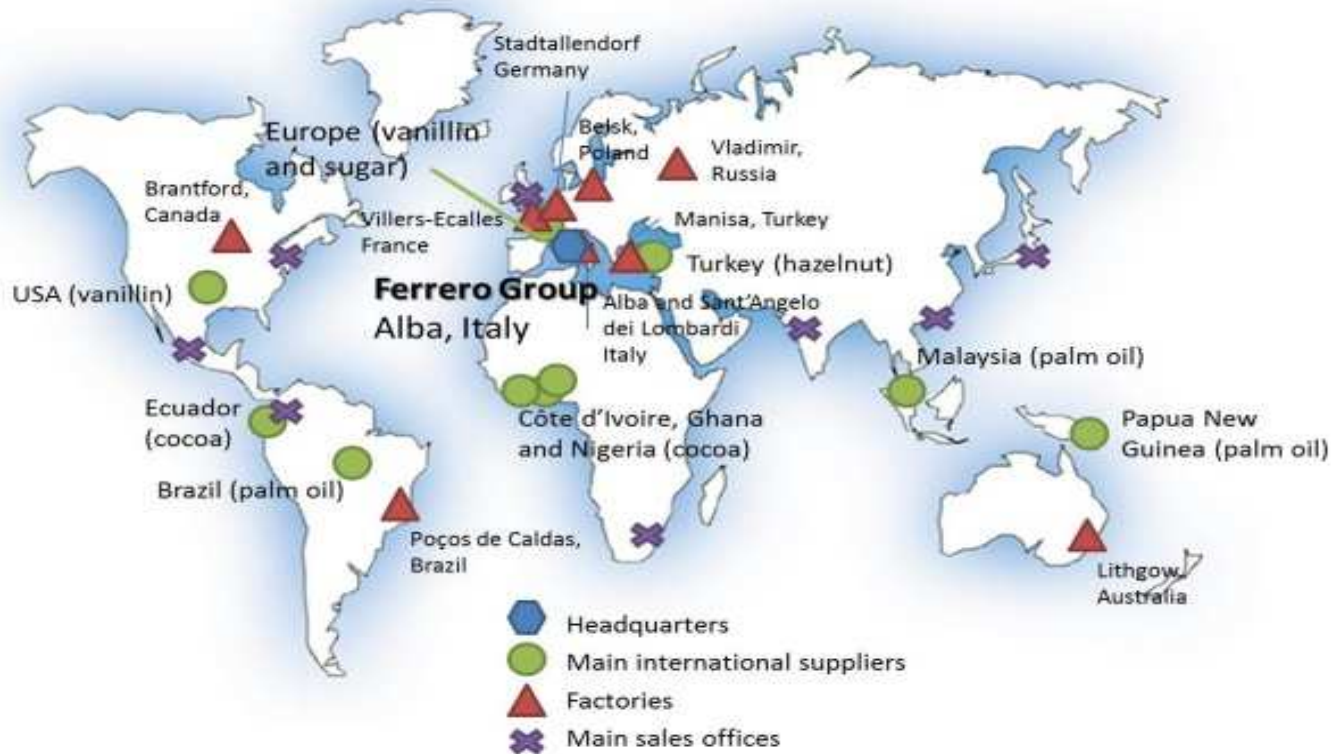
Stadtallendorf Germany

Europe (vanillin and sugar)

Belsk, Poland

Vladimir, Russia

Brantford, Canada

Villers-Ecalles France

Manisa, Turkey

Turkey (hazelnut)

USA (vanillin)

Ferrero Group
Alba, Italy

Alba and Sant'Angelo dei Lombardi Italy

Malaysia (palm oil)

Ecuador (cocoa)

Côte d'Ivoire, Ghana and Nigeria (cocoa)

Papua New Guinea (palm oil)

Brazil (palm oil)

Poços de Caldas, Brazil

Lithgow, Australia

Headquarters
Main international suppliers
Factories
Main sales offices